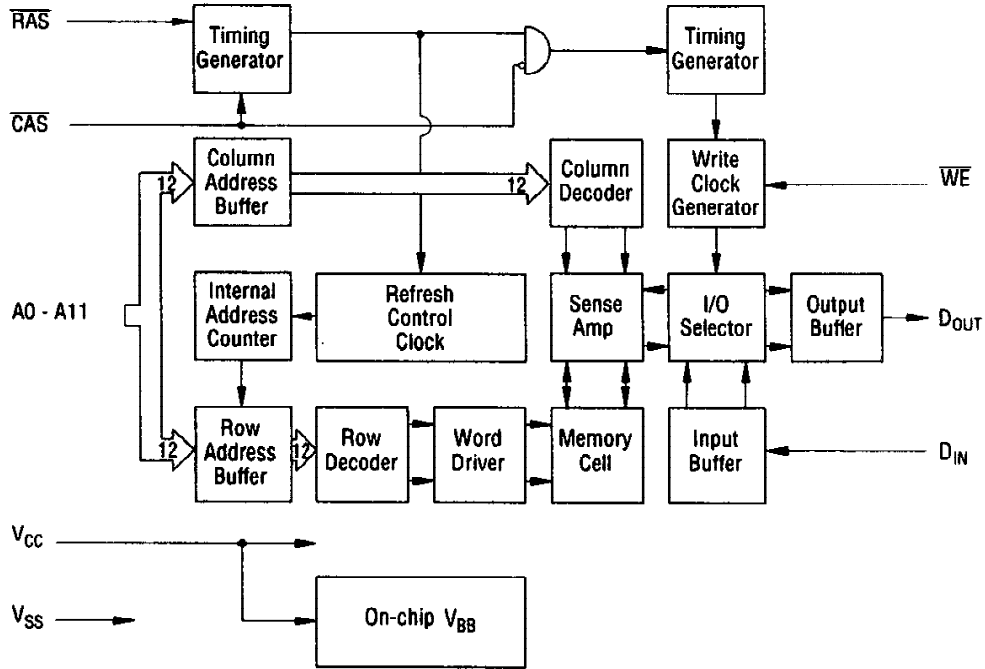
$\overline{RAS}$

Timing Generator

Timing Generator

$\overline{CAS}$

Column Address Buffer

12

12

Column Decoder

Write Clock Generator

$\overline{WE}$

A0 - A11

Internal Address Counter

Refresh Control Clock

Sense Amp

I/O Selector

Output Buffer

$D_{OUT}$

12

Row Address Buffer

12

Row Decoder

Word Driver

Memory Cell

Input Buffer

$D_{IN}$

$V_{CC}$

$V_{SS}$

On-chip $V_{BB}$